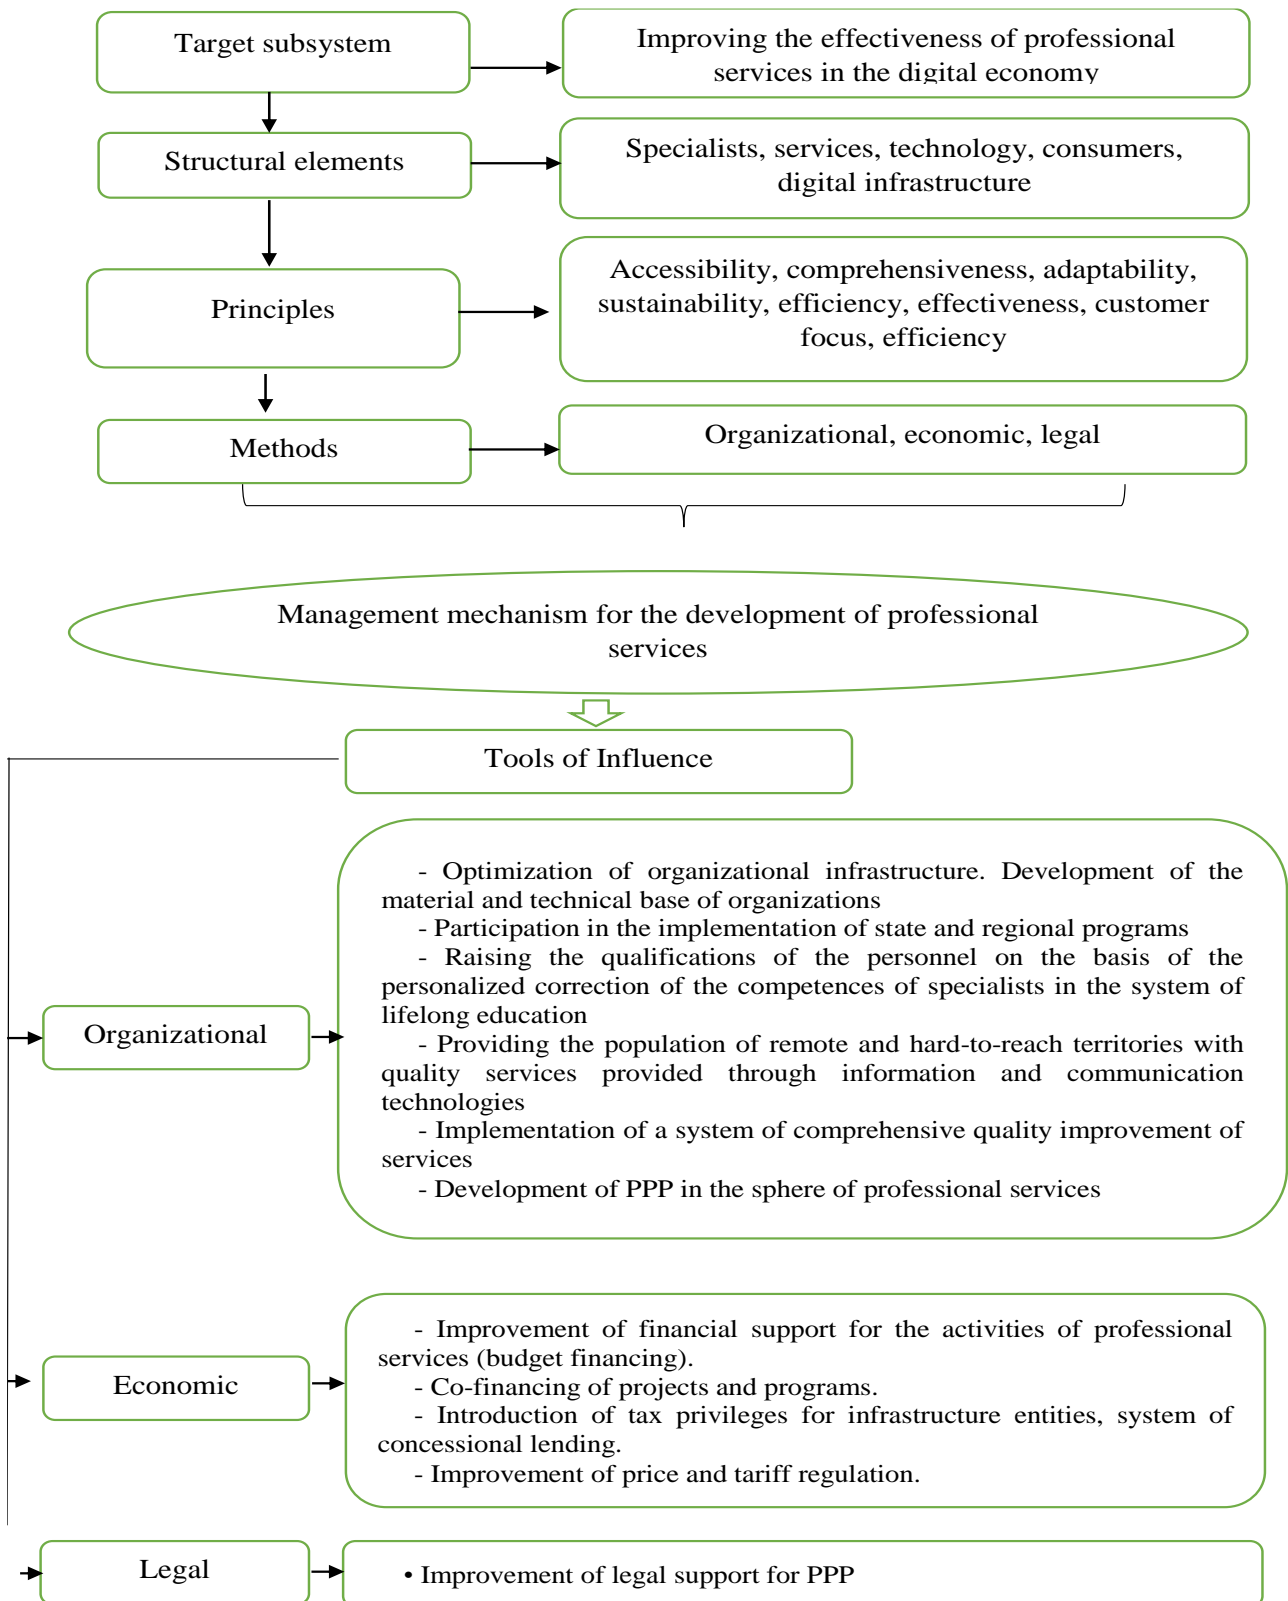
Target subsystem

Improving the effectiveness of professional services in the digital economy

Structural elements

Specialists, services, technology, consumers, digital infrastructure

Principles

Accessibility, comprehensiveness, adaptability, sustainability, efficiency, effectiveness, customer focus, efficiency

Methods

Organizational, economic, legal

Management mechanism for the development of professional services

Tools of Influence

Organizational

- Optimization of organizational infrastructure. Development of the material and technical base of organizations
- Participation in the implementation of state and regional programs
- Raising the qualifications of the personnel on the basis of the personalized correction of the competences of specialists in the system of lifelong education
- Providing the population of remote and hard-to-reach territories with quality services provided through information and communication technologies
- Implementation of a system of comprehensive quality improvement of services
- Development of PPP in the sphere of professional services

Economic

- Improvement of financial support for the activities of professional services (budget financing).
- Co-financing of projects and programs.
- Introduction of tax privileges for infrastructure entities, system of concessional lending.
- Improvement of price and tariff regulation.

Legal

• Improvement of legal support for PPP